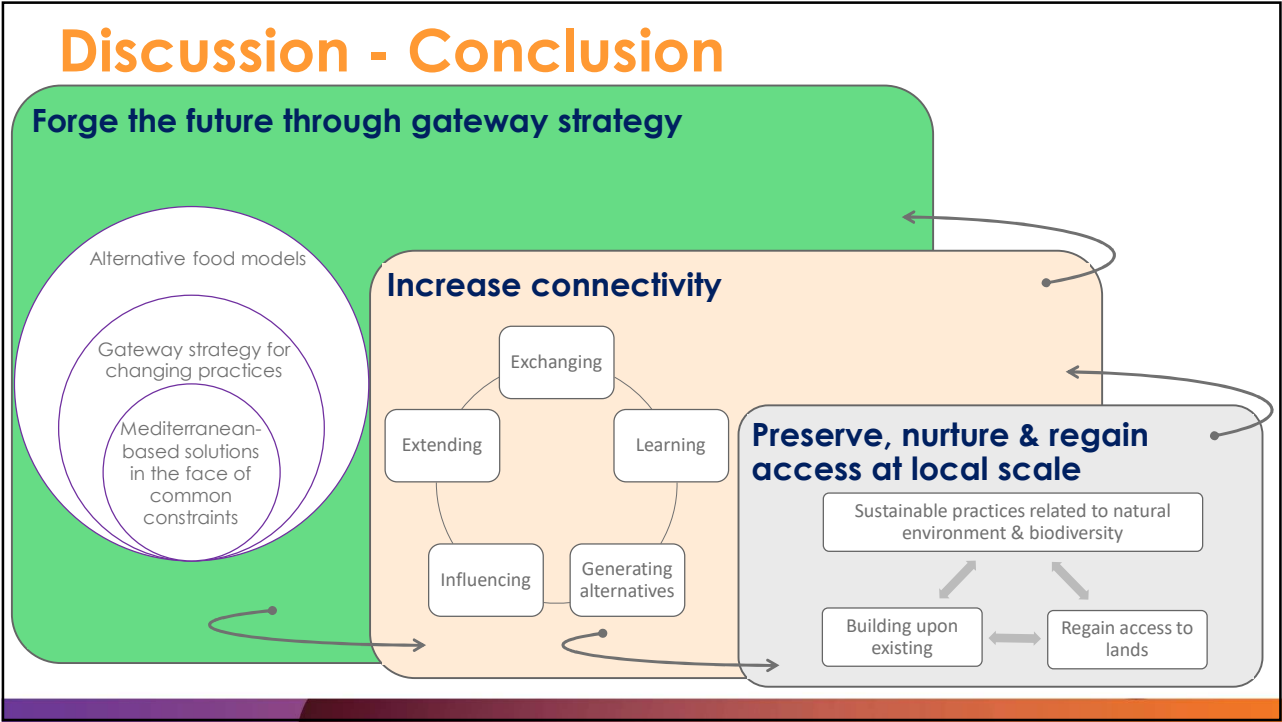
Discussion - Conclusion

Forge the future through gateway strategy

Alternative food models

Gateway strategy for changing practices

Mediterranean-based solutions in the face of common constraints

Increase connectivity

Exchanging

Learning

Generating alternatives

Influencing

Extending

Preserve, nurture & regain access at local scale

Sustainable practices related to natural environment & biodiversity

Building upon existing

Regain access to lands